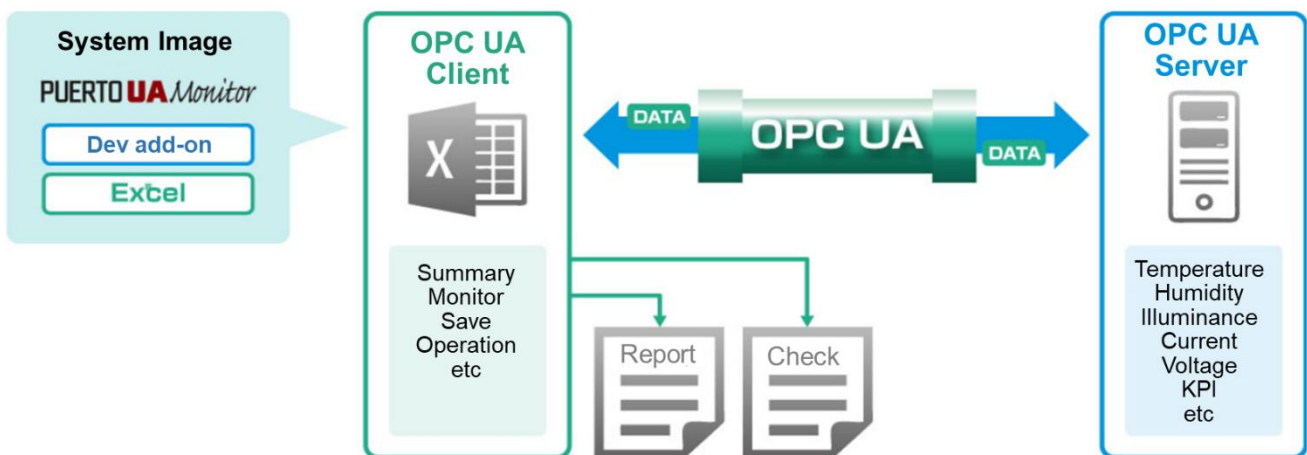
System Image

PUERTO UA Monitor

Dev add-on

Excel

OPC UA Client

X

Summary
Monitor
Save
Operation
etc

DATA

OPC UA

DATA

Report

Check

OPC UA Server

Temperature
Humidity
Illuminance
Current
Voltage
KPI
etc